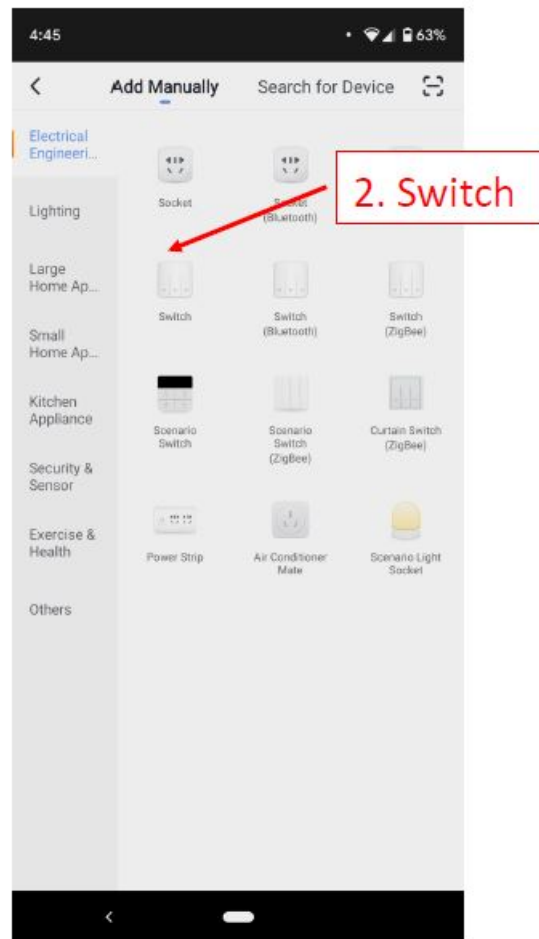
4:45 63%

<

Add Manually

Search for Device

Electrical Engineeri...

Lighting

Large Home Ap...

Small Home Ap...

Kitchen Appliance

Security & Sensor

Exercise & Health

Others

Socket

Socket (Bluetooth)

2. Switch

Switch

Switch (Bluetooth)

Switch (ZigBee)

Scenario Switch

Scenario Switch (ZigBee)

Curtain Switch (ZigBee)

Power Strip

Air Conditioner Mate

Scenario Light Socket

<